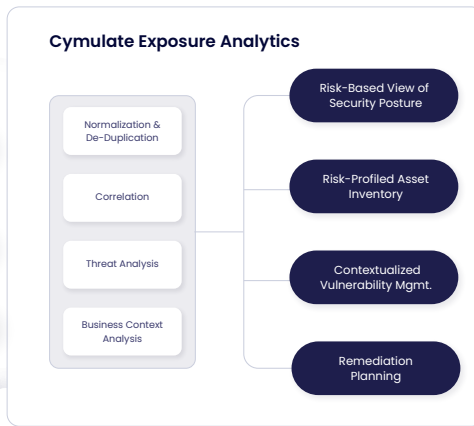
Cymulate Exposure Analytics

Normalization & De-Duplication

Correlation

Threat Analysis

Business Context Analysis

Risk-Based View of Security Posture

Risk-Profiled Asset Inventory

Contextualized Vulnerability Mgmt.

Remediation Planning